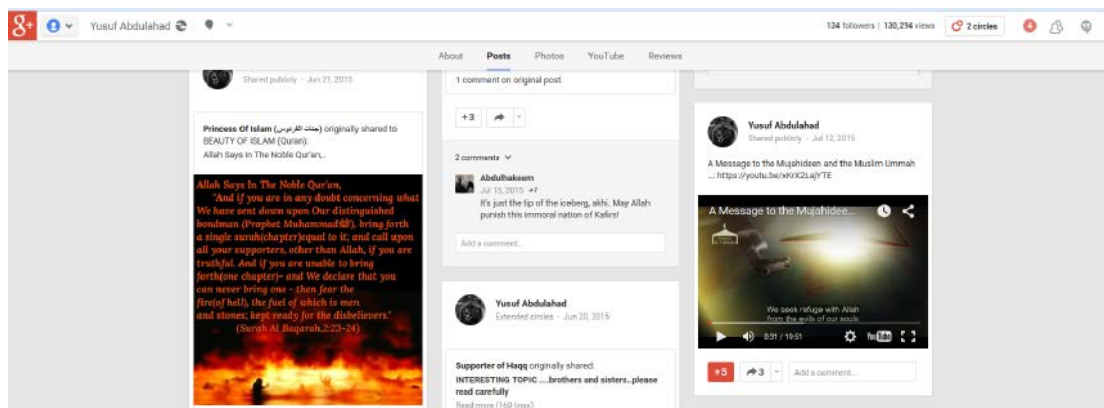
Yusuf Abdulahad

134 followers | 130,234 views
2 circles

About Posts Photos YouTube Reviews

Shared publicly - Jun 21, 2015

Princess Of Islam ([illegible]) originally shared to BEAUTY OF ISLAM (Quran):
Allah Says In The Noble Qur'an,..

Allah Says In The Noble Qur'an,
"And if you are in any doubt concerning what We have sent down upon Our distinguished bondman (Prophet Muhammad), bring forth a single surah(chapter)equal to it; and call upon all your supporters, other than Allah, if you are truthful. And if you are unable to bring forth(one chapter)- and We declare that you can never bring one - then fear the fire(of hell), the fuel of which is men and stones; kept ready for the disbelievers."
(Surah Al Baqarah,2:23-24)

1 comment on original post

+3

2 comments

Abdulhakeem
Jul 15, 2015 +7
It's just the tip of the iceberg, akhi. May Allah punish this immoral nation of Kafirs!

Add a comment...

Yusuf Abdulahad
Extended circles - Jun 20, 2015

Supporter of Haqq originally shared:
INTERESTING TOPIC ....brothers and sisters..please read carefully
Read more (160 lines)

Yusuf Abdulahad
Shared publicly - Jul 13, 2015

A Message to the Mujahideen and the Muslim Ummah ...: https://youtu.be/xKrX2LajYTE

A Message to the Mujahideen...
We seek refuge with Allah from the evils of our souls
0:51 / 19:51

+5
3
Add a comment...